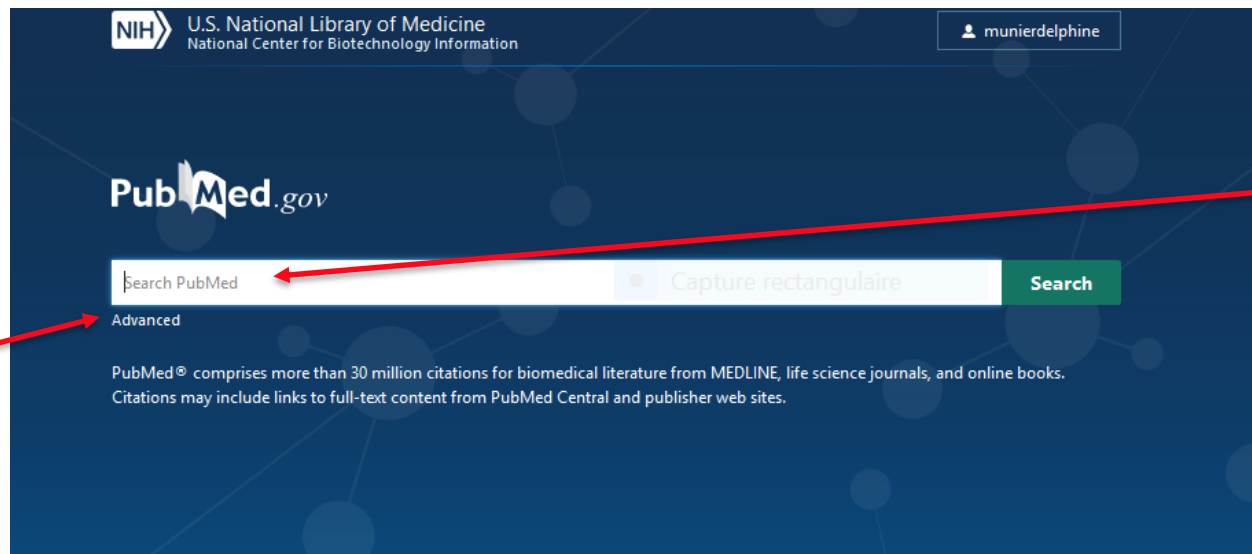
NIH U.S. National Library of Medicine
National Center for Biotechnology Information

munierdelphine

PubMed.gov

Search PubMed

Capture rectangulaire

Search

Advanced

PubMed® comprises more than 30 million citations for biomedical literature from MEDLINE, life science journals, and online books. Citations may include links to full-text content from PubMed Central and publisher web sites.